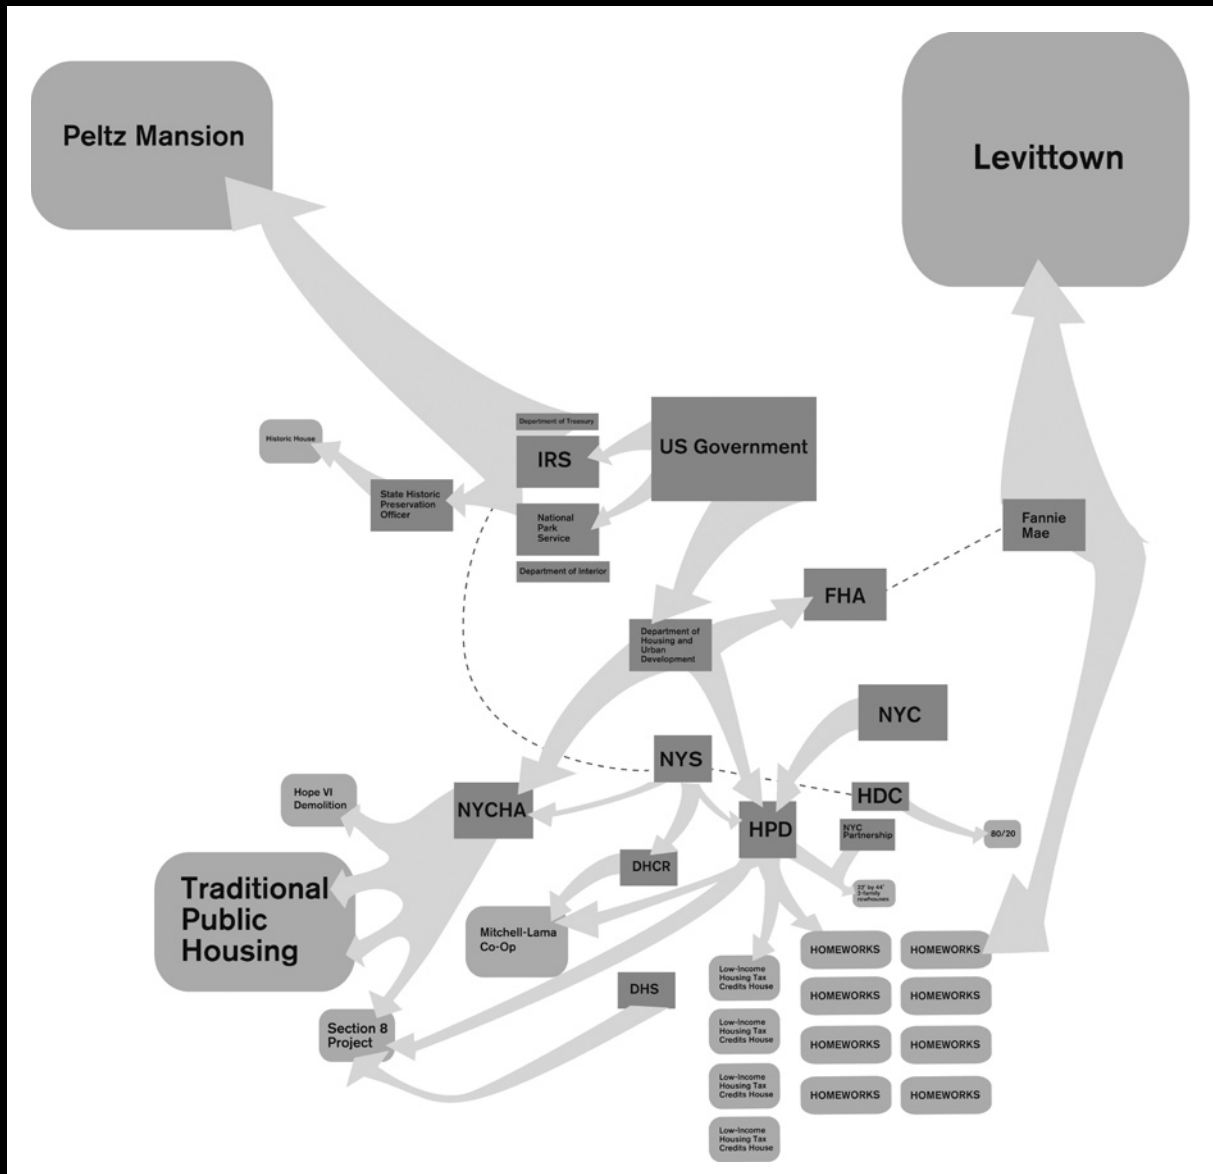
Peltz Mansion

Levittown

Historic House

State Historic Preservation Officer

Department of Treasury

IRS

National Park Service

Department of Interior

US Government

Fannie Mae

FHA

Department of Housing and Urban Development

NYC

NYS

HDC

Hope VI Demolition

NYCHA

HPD

NYC Partnership

80/20

DHCR

Traditional Public Housing

Mitchell-Lama Co-Op

23' by 44' 3-family rowhouses

HOMEWORKS

HOMEWORKS

Low-Income Housing Tax Credits House

HOMEWORKS

HOMEWORKS

DHS

Section 8 Project

Low-Income Housing Tax Credits House

HOMEWORKS

HOMEWORKS

Low-Income Housing Tax Credits House

HOMEWORKS

HOMEWORKS

Low-Income Housing Tax Credits House